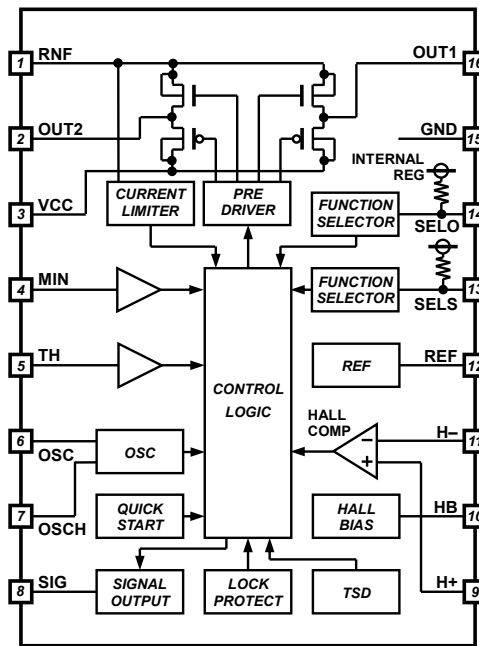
1 RNF
2 OUT2
3 VCC
4 MIN
5 TH
6 OSC
7 OSCH
8 SIG

OUT1 16
GND 15
INTERNAL REG
SELO 14
SELS 13
REF 12
H– 11
HB 10
H+ 9

CURRENT LIMITER
PRE DRIVER
FUNCTION SELECTOR
FUNCTION SELECTOR
CONTROL LOGIC
REF
HALL COMP
–
+
OSC
QUICK START
HALL BIAS
SIGNAL OUTPUT
LOCK PROTECT
TSD